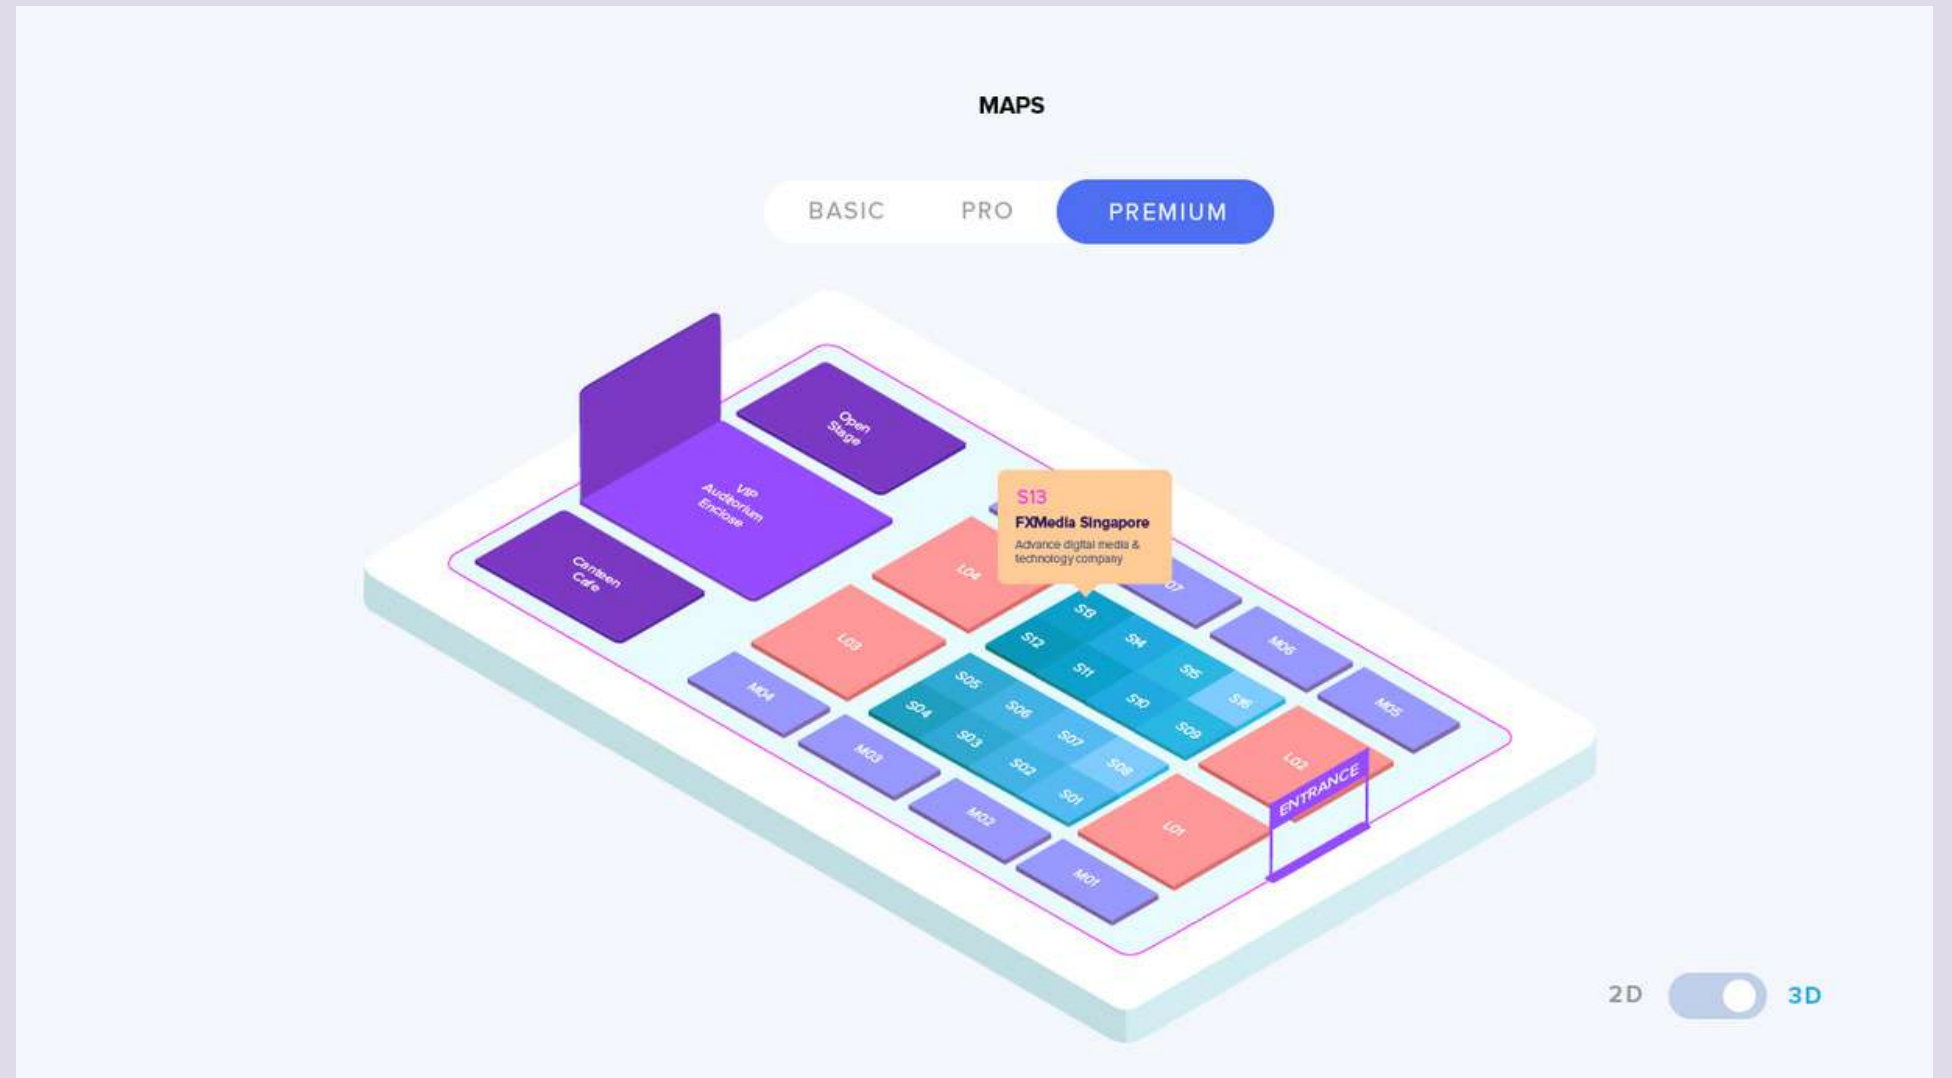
MAPS

BASIC PRO PREMIUM

VIP Auditorium Enclose

Open Stage

Canteen Cafe

S13
FXMedia Singapore
Advance digital media & technology company

L04

M07

L03

S13

S12

S14

S11

S15

S10

S16

S09

M06

M05

M04

S05

S04

S06

S03

S07

S02

S08

S01

M03

M02

M01

L01

L02

ENTRANCE

2D 3D